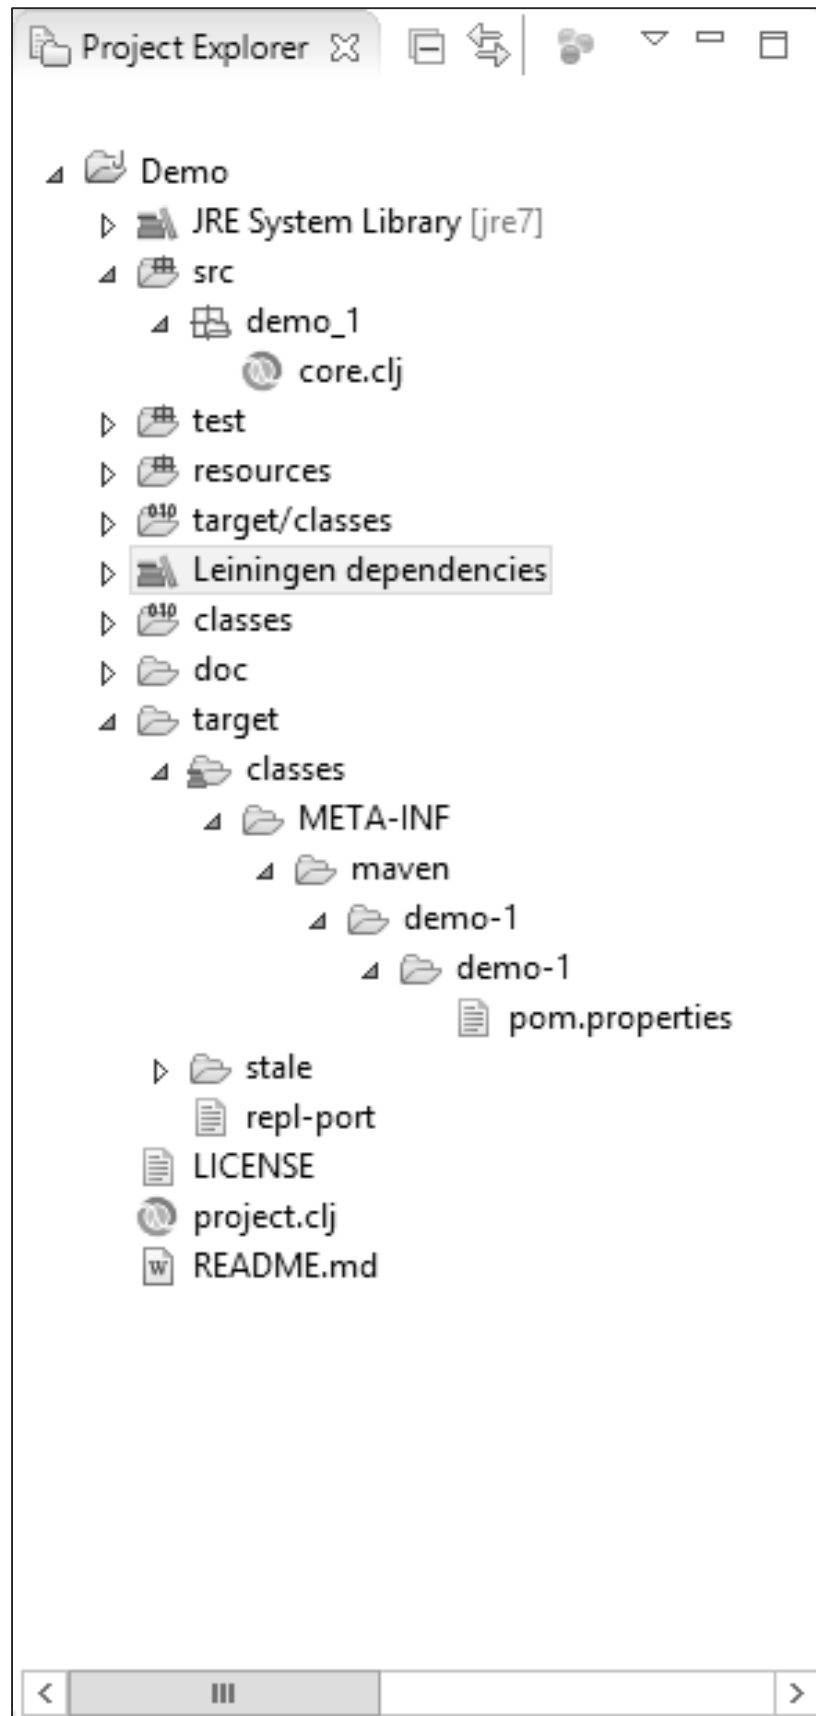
Project Explorer

Demo
JRE System Library [jre7]
src
demo_1
core.clj
test
resources
target/classes
Leiningen dependencies
classes
doc
target
classes
META-INF
maven
demo-1
demo-1
pom.properties
stale
repl-port
LICENSE
project.clj
README.md